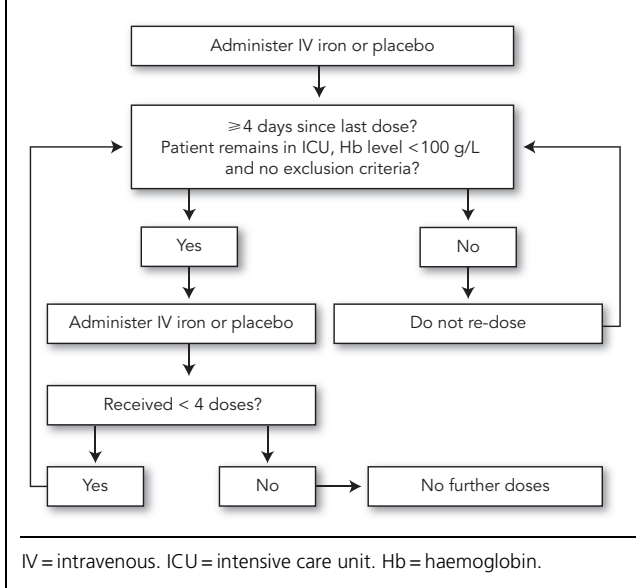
Administer IV iron or placebo

$\geqslant$4 days since last dose? Patient remains in ICU, Hb level <100 g/L and no exclusion criteria?

Yes

No

Administer IV iron or placebo

Do not re-dose

Received < 4 doses?

Yes

No

No further doses

IV = intravenous. ICU = intensive care unit. Hb = haemoglobin.